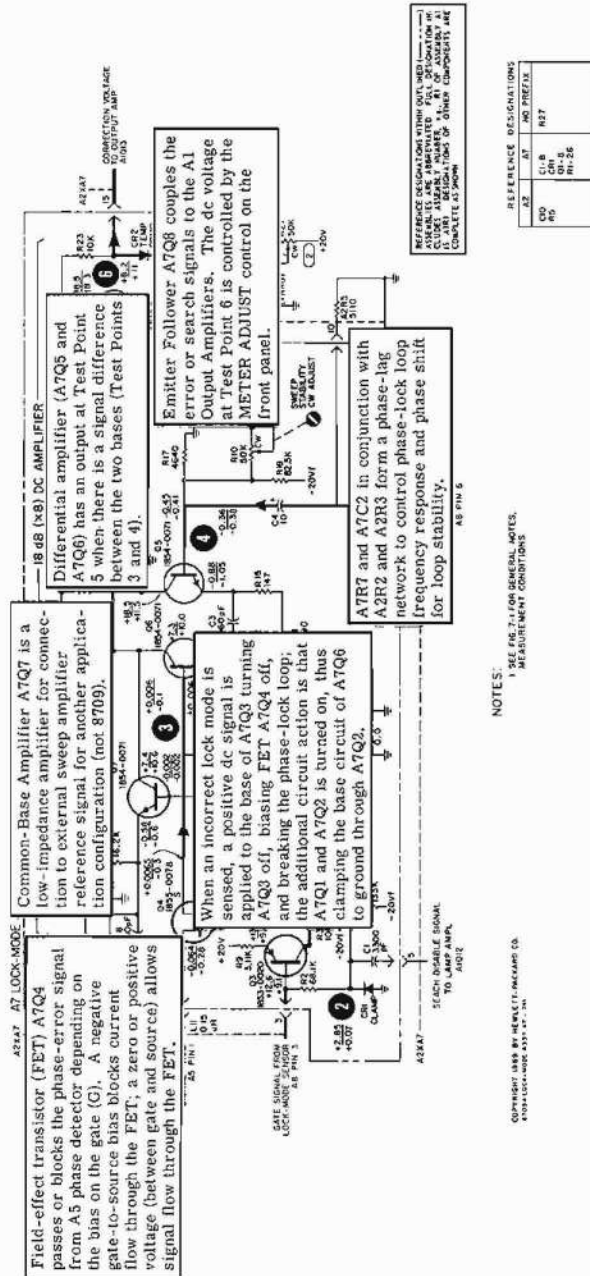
Field-effect transistor (FET) A7Q4 passes or blocks the phase-error signal from A5 phase detector depending on the bias on the gate (G). A negative gate-to-source bias blocks current flow through the FET; a zero or positive voltage (between gate and source) allows signal flow through the FET.

Common-Base Amplifier A7Q7 is a low-impedance amplifier for connection to external sweep amplifier reference signal for another application configuration (not 8709).

Differential amplifier (A7Q5 and A7Q6) has an output at Test Point 5 when there is a signal difference between the two bases (Test Points 3 and 4).

Emitter Follower A7Q8 couples the error or search signals to the A1 Output Amplifiers. The dc voltage at Test Point 6 is controlled by the METER ADJUST control on the front panel.

When an incorrect lock mode is sensed, a positive dc signal is applied to the base of A7Q3 turning A7Q3 off, biasing FET A7Q4 off, and breaking the phase-lock loop; the additional circuit action is that A7Q1 and A7Q2 is turned on, thus clamping the base circuit of A7Q6 to ground through A7Q2.

A7R7 and A7C2 in conjunction with A2R2 and A2R3 form a phase-lag network to control phase-lock loop frequency response and phase shift for loop stability.

A2A7 A7 LOCK-MODE
18 dB (x8) DC AMPLIFIER
CORRECTION VOLTAGE TO OUTPUT AMP A1Q3
SWEEP STABILITY CW ADJUST
GATE SIGNAL FROM LOCK-MODE SENSOR A6 PIN 3
SEARCH DISABLE SIGNAL TO LAMP AMPL A1Q12
A5 PIN 1
A5 PIN 5
CR1 CLAMP
R23 10K
CR2 TEMP
R17 4640
R10 50K
R16 82.5K
-20Vf
+20V

NOTES:
1 SEE FIG. 7-1 FOR GENERAL NOTES, MEASUREMENT CONDITIONS

REFERENCE DESIGNATIONS WITHIN OUTLINED ASSEMBLIES ARE ABBREVIATED. FULL DESIGNATION INCLUDES ASSEMBLY NUMBER: e.g., R1 OF ASSEMBLY A1 IS A1R1. DESIGNATIONS OF OTHER COMPONENTS ARE COMPLETE AS SHOWN.

REFERENCE DESIGNATIONS
| A2 | A7 | NO PREFIX |
|---|---|---|
| C10 R5 | C1-8 CR1 Q1-8 R1-26 | R27 |

COPYRIGHT 1969 BY HEWLETT-PACKARD CO.